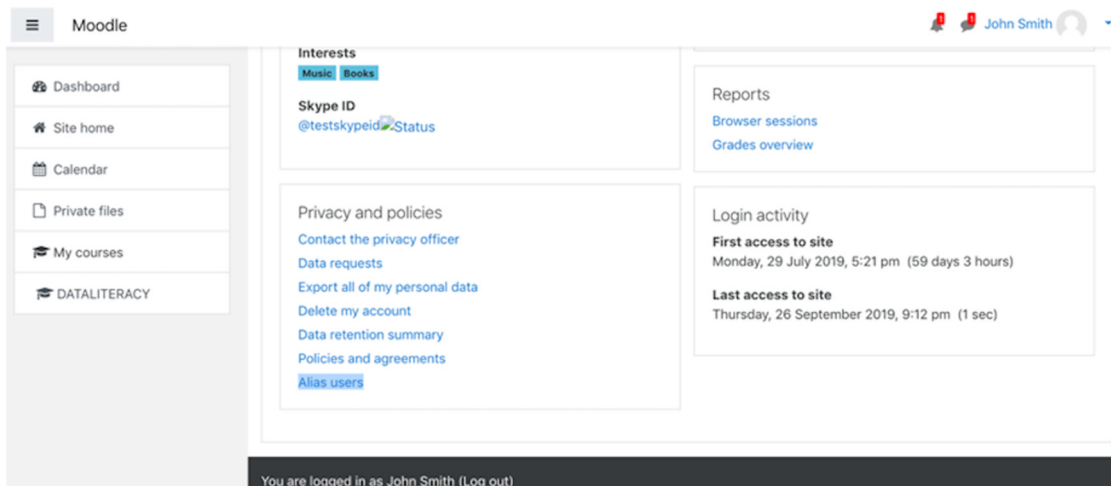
Moodle

John Smith

Dashboard
Site home
Calendar
Private files
My courses
DATALITERACY

Interests
Music Books

Skype ID
@testskypeid Status

Reports
Browser sessions
Grades overview

Privacy and policies
Contact the privacy officer
Data requests
Export all of my personal data
Delete my account
Data retention summary
Policies and agreements
Alias users

Login activity
First access to site
Monday, 29 July 2019, 5:21 pm (59 days 3 hours)

Last access to site
Thursday, 26 September 2019, 9:12 pm (1 sec)

You are logged in as John Smith (Log out)